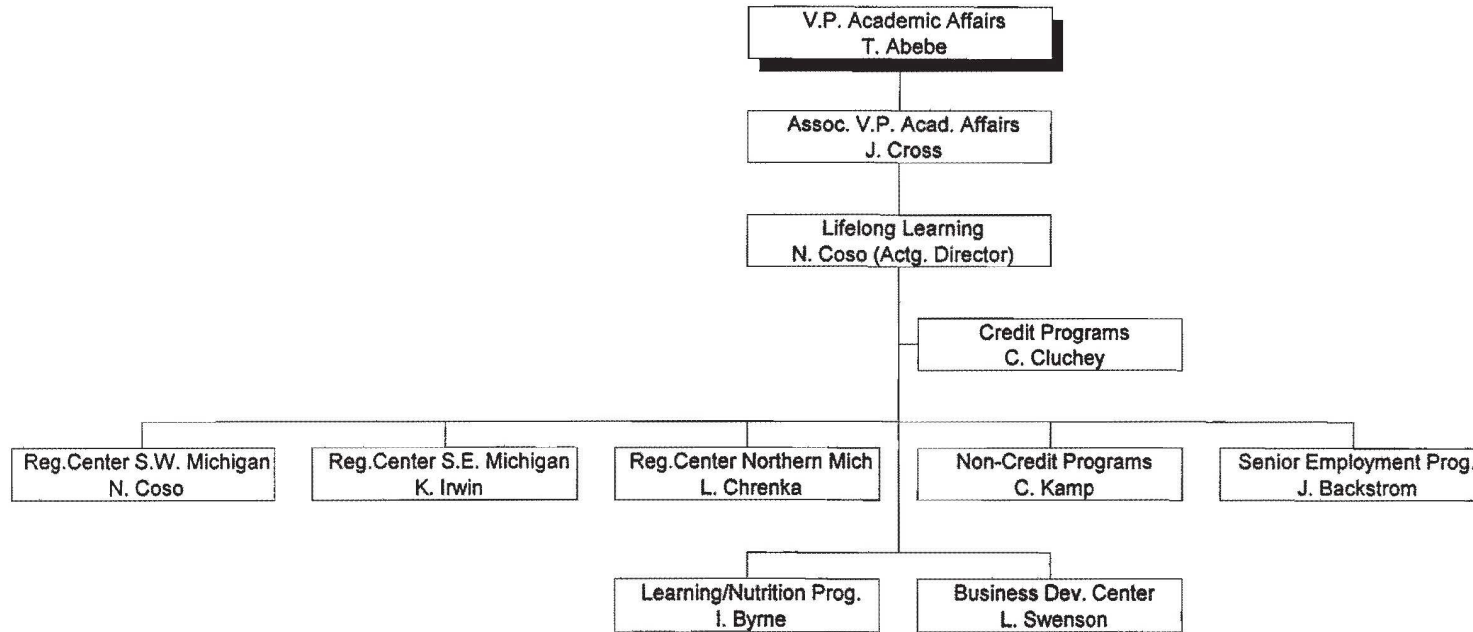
V.P. Academic Affairs
T. Abebe

Assoc. V.P. Acad. Affairs
J. Cross

Lifelong Learning
N. Coso (Actg. Director)

Credit Programs
C. Cluchey

Reg.Center S.W. Michigan
N. Coso

Reg.Center S.E. Michigan
K. Irwin

Reg.Center Northern Mich
L. Chrenka

Non-Credit Programs
C. Kamp

Senior Employment Prog.
J. Backstrom

Learning/Nutrition Prog.
I. Byrne

Business Dev. Center
L. Swenson